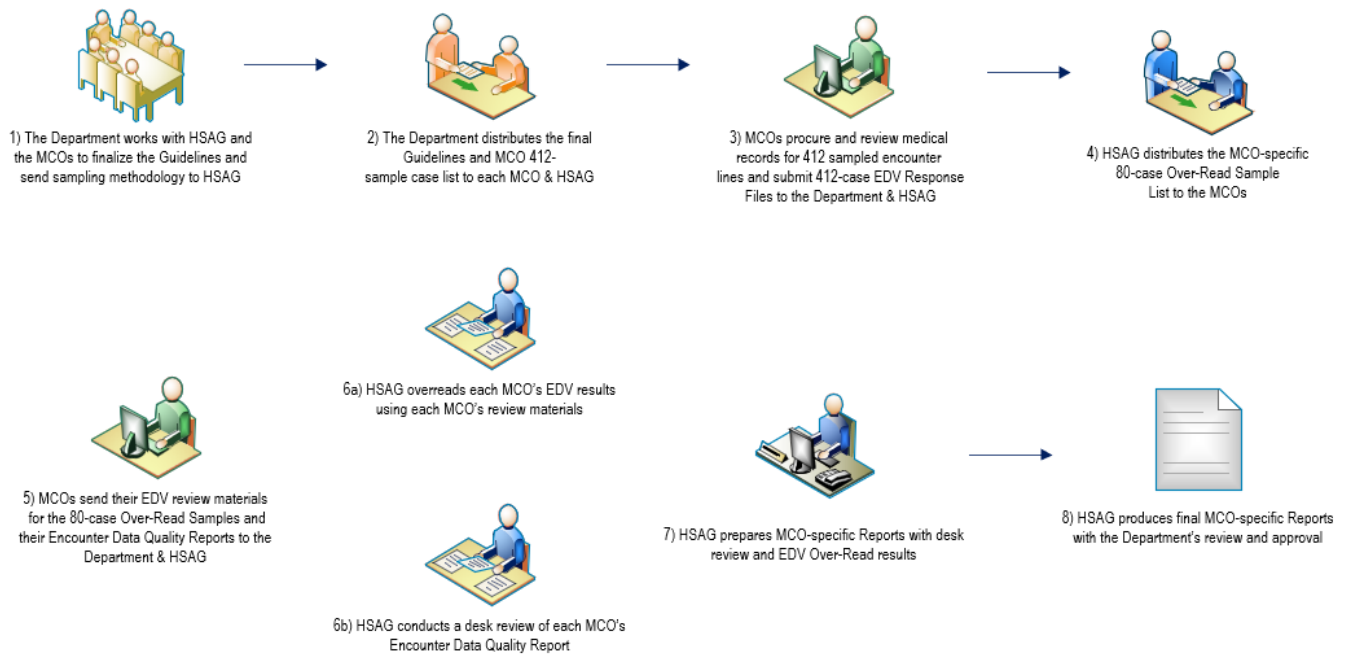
1) The Department works with HSAG and the MCOs to finalize the Guidelines and send sampling methodology to HSAG

2) The Department distributes the final Guidelines and MCO 412-sample case list to each MCO & HSAG

3) MCOs procure and review medical records for 412 sampled encounter lines and submit 412-case EDV Response Files to the Department & HSAG

4) HSAG distributes the MCO-specific 80-case Over-Read Sample List to the MCOs

5) MCOs send their EDV review materials for the 80-case Over-Read Samples and their Encounter Data Quality Reports to the Department & HSAG

6a) HSAG overreads each MCO's EDV results using each MCO's review materials

6b) HSAG conducts a desk review of each MCO's Encounter Data Quality Report

7) HSAG prepares MCO-specific Reports with desk review and EDV Over-Read results

8) HSAG produces final MCO-specific Reports with the Department's review and approval